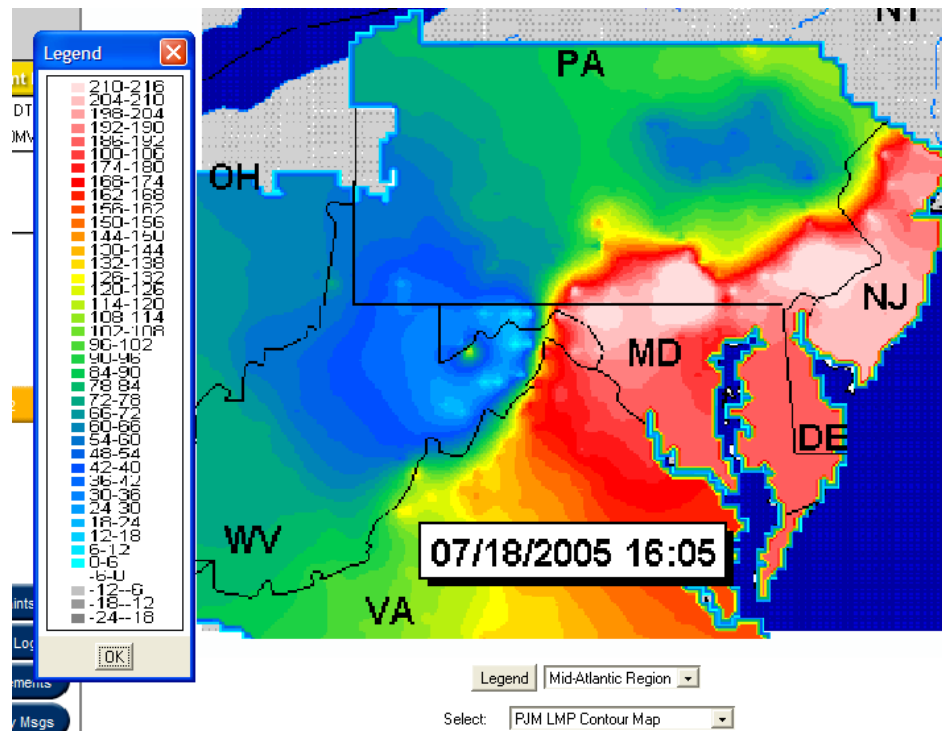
Legend
210-216
204-210
198-204
192-198
186-192
180-186
174-180
168-174
162-168
156-162
150-156
144-150
138-144
132-138
126-132
120-126
114-120
108-114
102-108
96-102
90-96
84-90
78-84
72-78
66-72
60-66
54-60
48-54
42-48
36-42
30-36
24-30
18-24
12-18
6-12
0-6
-6-0
-12--6
-18--12
-24--18
OK

NY
PA
OH
NJ
MD
DE
WV
VA
07/18/2005 16:05

DT
0MV
aints
Log
ements
y Msgs

Legend
Mid-Atlantic Region
Select:
PJM LMP Contour Map